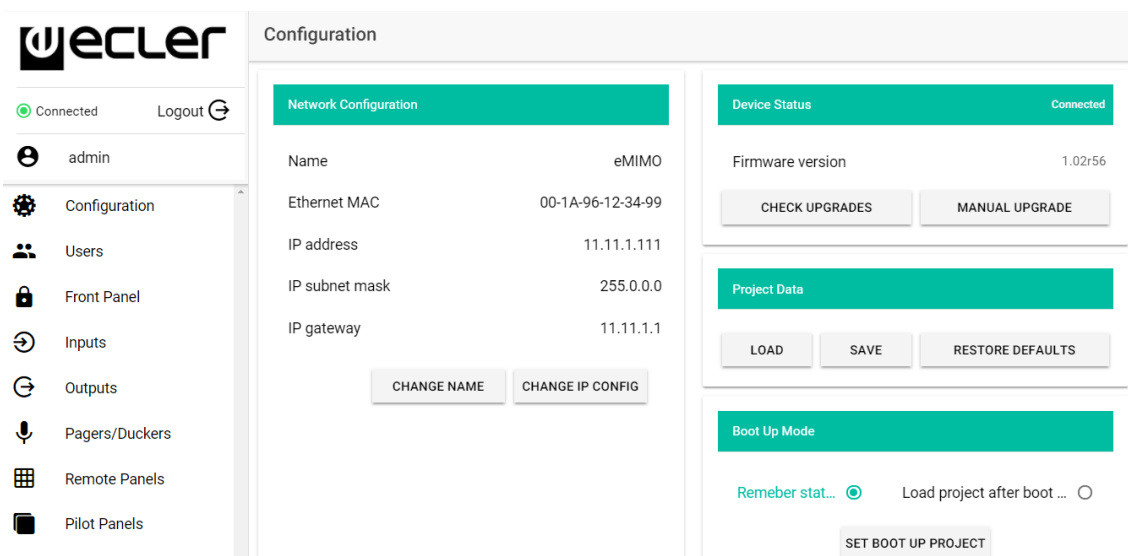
ecler

Connected Logout

admin

Configuration

Users

Front Panel

Inputs

Outputs

Pagers/Duckers

Remote Panels

Pilot Panels

Configuration

Network Configuration

| | |
|---|---|
| Name | eMIMO |
| Ethernet MAC | 00-1A-96-12-34-99 |
| IP address | 11.11.1.111 |
| IP subnet mask | 255.0.0.0 |
| IP gateway | 11.11.1.1 |

CHANGE NAME CHANGE IP CONFIG

Device Status Connected

Firmware version 1.02r56

CHECK UPGRADES MANUAL UPGRADE

Project Data

LOAD SAVE RESTORE DEFAULTS

Boot Up Mode

Remeber stat... Load project after boot ...

SET BOOT UP PROJECT